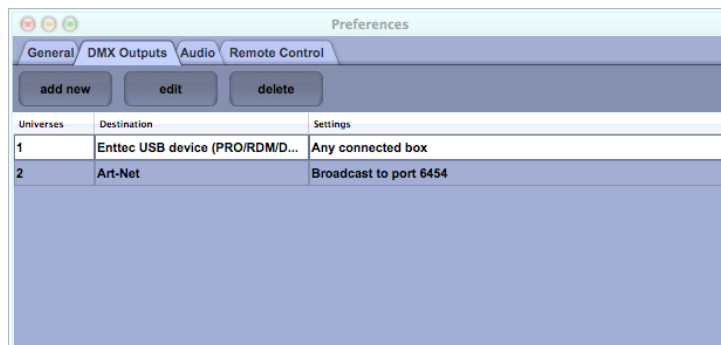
Preferences

General DMX Outputs Audio Remote Control

add new edit delete

| Universes | Destination | Settings |
|---|---|---|
| 1 | Enttec USB device (PRO/RDM/D... | Any connected box |
| 2 | Art-Net | Broadcast to port 6454 |